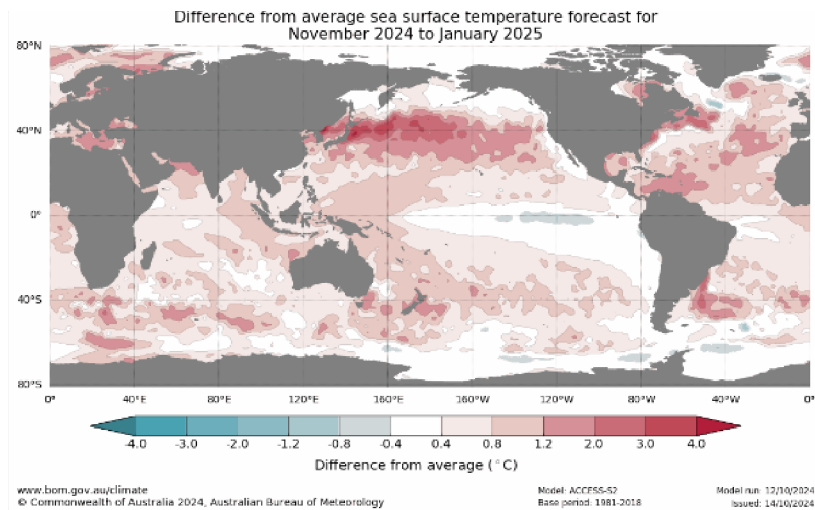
Difference from average sea surface temperature forecast for November 2024 to January 2025

80°N
40°N
0°
40°S
80°S

0° 40°E 80°E 120°E 160°E 160°W 120°W 80°W 40°W 0°

-4.0 -3.0 -2.0 -1.2 -0.8 -0.4 0.4 0.8 1.2 2.0 3.0 4.0

Difference from average ( °C)

www.bom.gov.au/climate
© Commonwealth of Australia 2024, Australian Bureau of Meteorology

Model: ACCESS-S2
Base period: 1981-2018

Model run: 12/10/2024
Issued: 14/10/2024